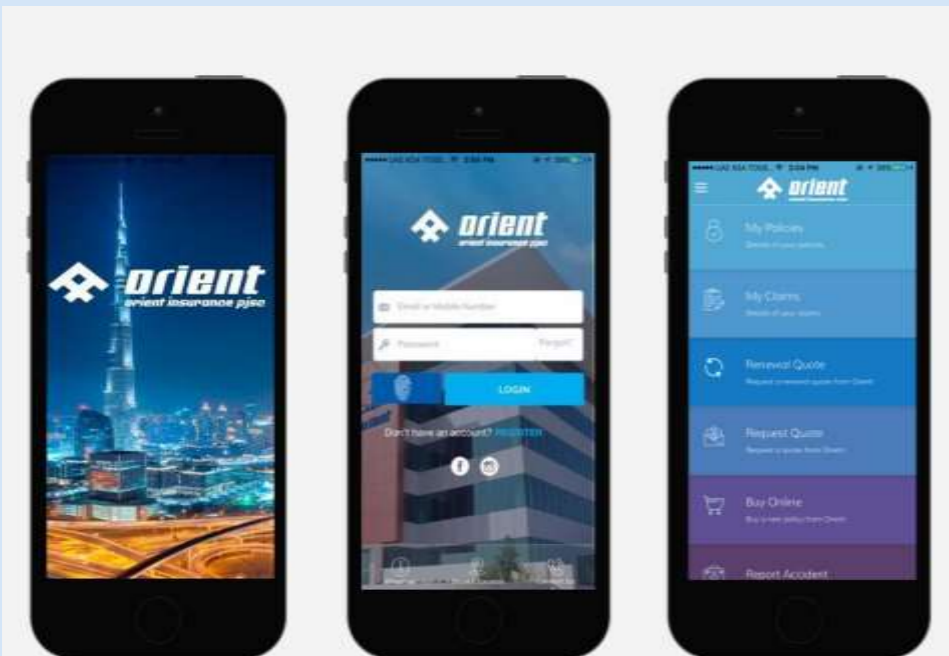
orient
orient insurance pjsc

orient
orient insurance pjsc

Email or Mobile Number

Password
Forgot?

LOGIN

Don't have an account? REGISTER

orient
orient insurance pjsc

My Policies
Details of your policies

My Claims
Details of your claims

Renewal Quote
Request a renewal quote from Orient

Request Quote
Request a quote from Orient

Buy Online
Buy a new policy from Orient

Report Accident